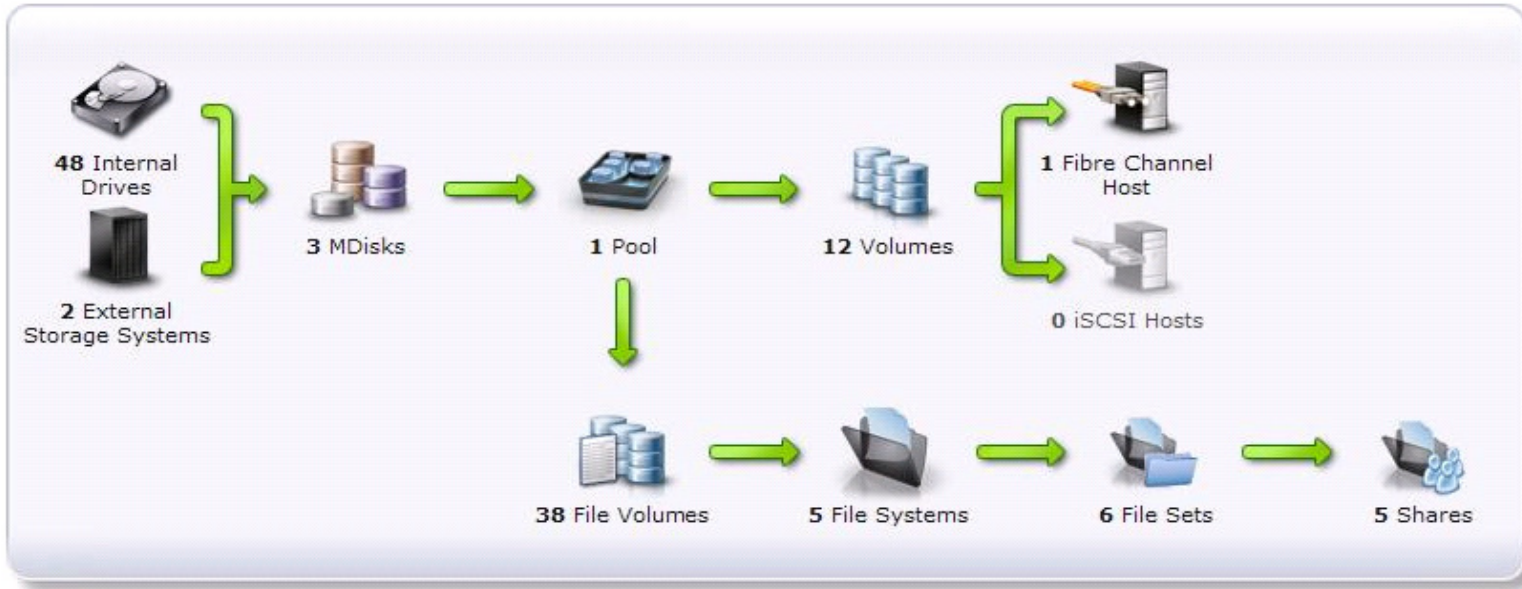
**48** Internal Drives

**2** External Storage Systems

**3** MDisks

**1** Pool

**12** Volumes

**1** Fibre Channel Host

**0** iSCSI Hosts

**38** File Volumes

**5** File Systems

**6** File Sets

**5** Shares